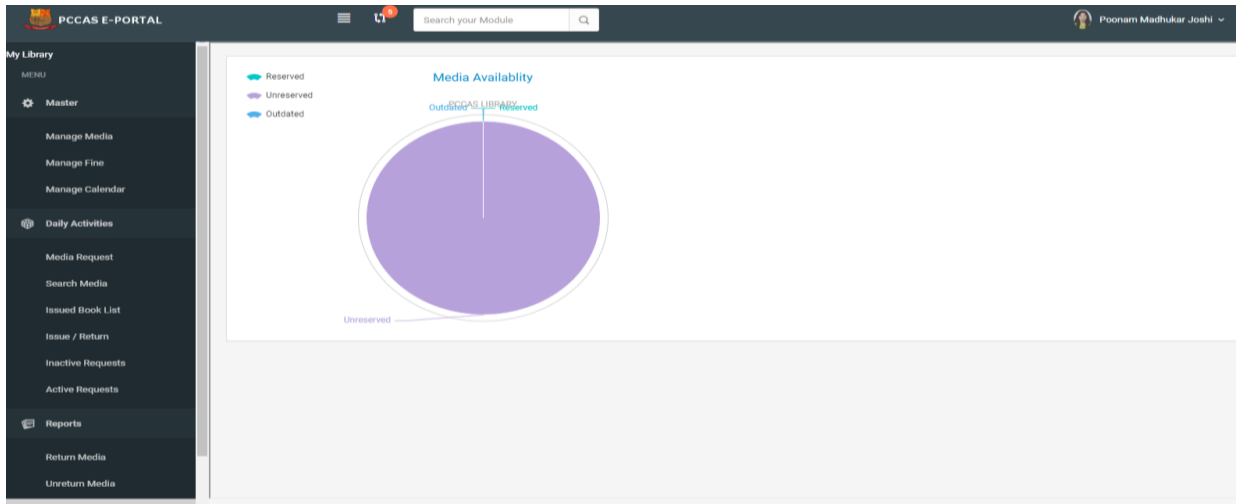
PCCAS E-PORTAL

5

Search your Module

Poonam Madhukar Joshi

My Library

MENU

Master

Manage Media

Manage Fine

Manage Calendar

Daily Activities

Media Request

Search Media

Issued Book List

Issue / Return

Inactive Requests

Active Requests

Reports

Return Media

Unreturn Media

Reserved
Unreserved
Outdated

Media Availablity

PCCAS LIBRARY

Outdated

Reserved

Unreserved